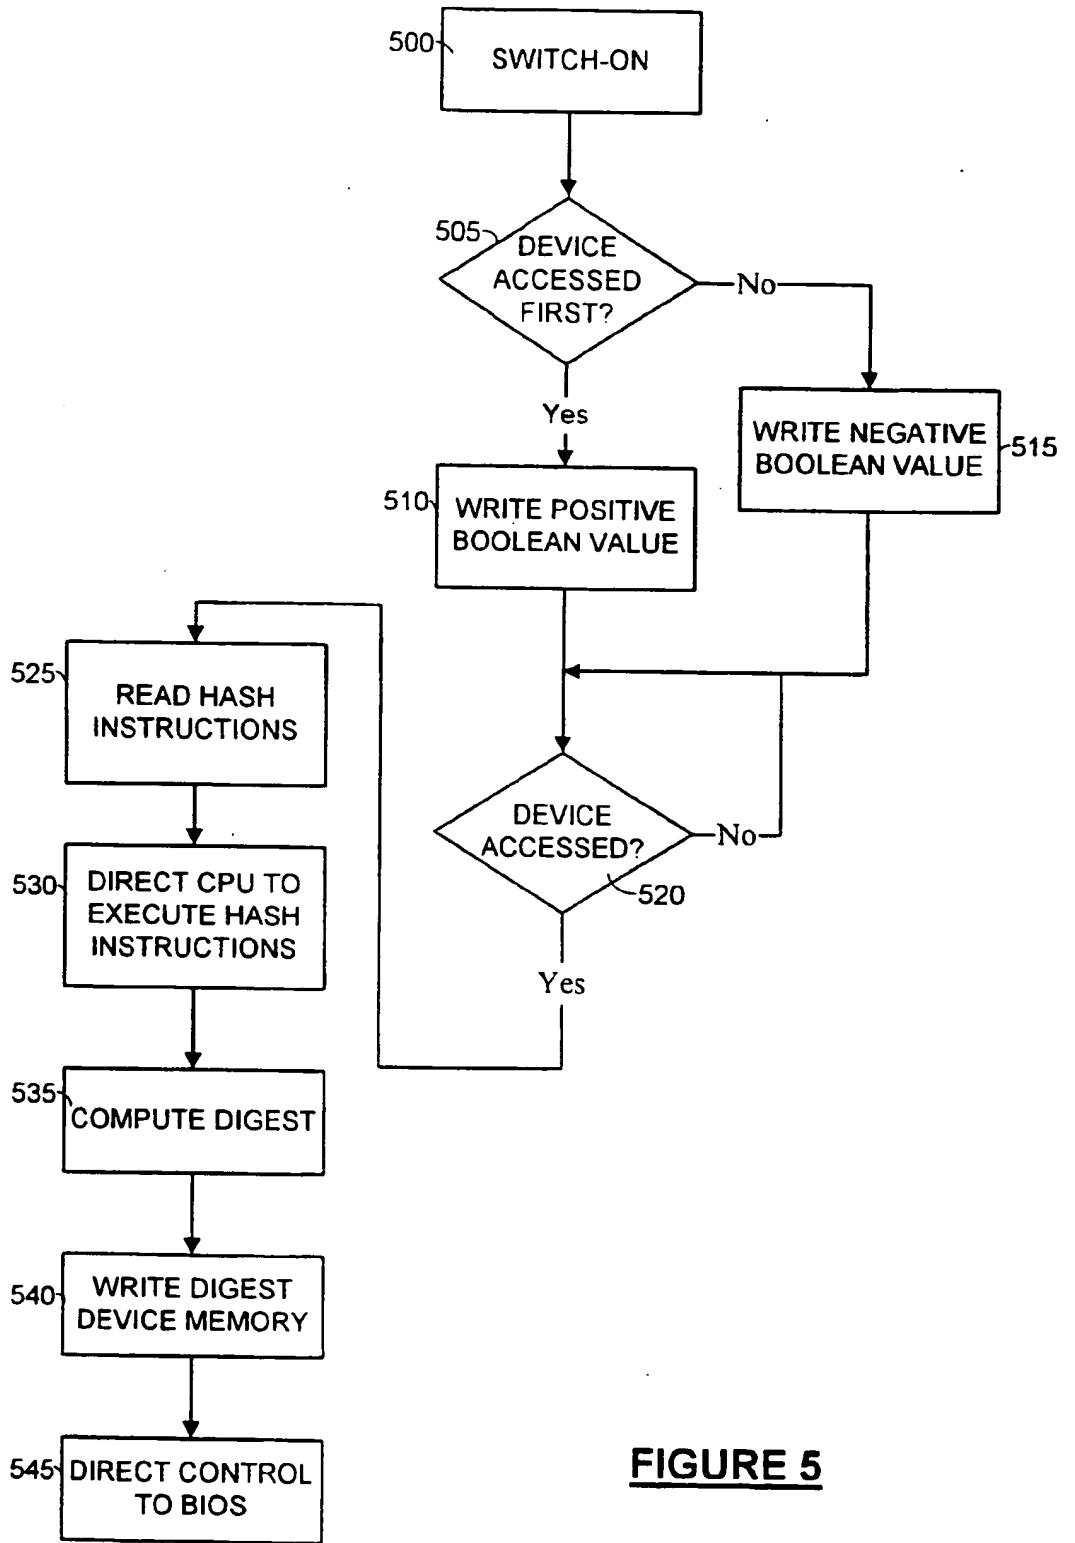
500
SWITCH-ON

505
DEVICE ACCESSED FIRST?

No

Yes

WRITE NEGATIVE BOOLEAN VALUE
515

510
WRITE POSITIVE BOOLEAN VALUE

525
READ HASH INSTRUCTIONS

DEVICE ACCESSED?
No
520

530
DIRECT CPU TO EXECUTE HASH INSTRUCTIONS

Yes

535
COMPUTE DIGEST

540
WRITE DIGEST DEVICE MEMORY

545
DIRECT CONTROL TO BIOS

FIGURE 5